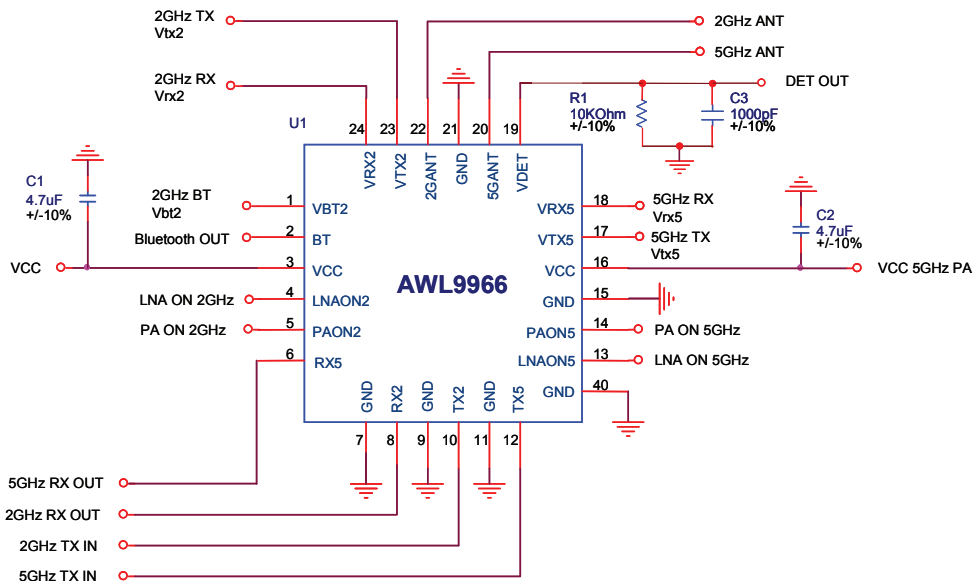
2GHz TX
Vtx2

2GHz RX
Vrx2

2GHz ANT

5GHz ANT

DET OUT

R1
10KOhm
+/-10%

C3
1000pF
+/-10%

U1

24 VRX2
23 VTX2
22 2GANT
21 GND
20 5GANT
19 VDET

C1
4.7uF
+/-10%

2GHz BT
Vbt2

Bluetooth OUT

VCC

LNA ON 2GHz

PA ON 2GHz

1 VBT2
2 BT
3 VCC
4 LNAON2
5 PAON2
6 RX5

AWL9966

18 VRX5
17 VTX5
16 VCC
15 GND
14 PAON5
13 LNAON5
40 GND

5GHz RX
Vrx5

5GHz TX
Vtx5

C2
4.7uF
+/-10%

VCC 5GHz PA

PA ON 5GHz

LNA ON 5GHz

GND RX2 GND TX2 GND TX5
7 8 9 10 11 12

5GHz RX OUT

2GHz RX OUT

2GHz TX IN

5GHz TX IN